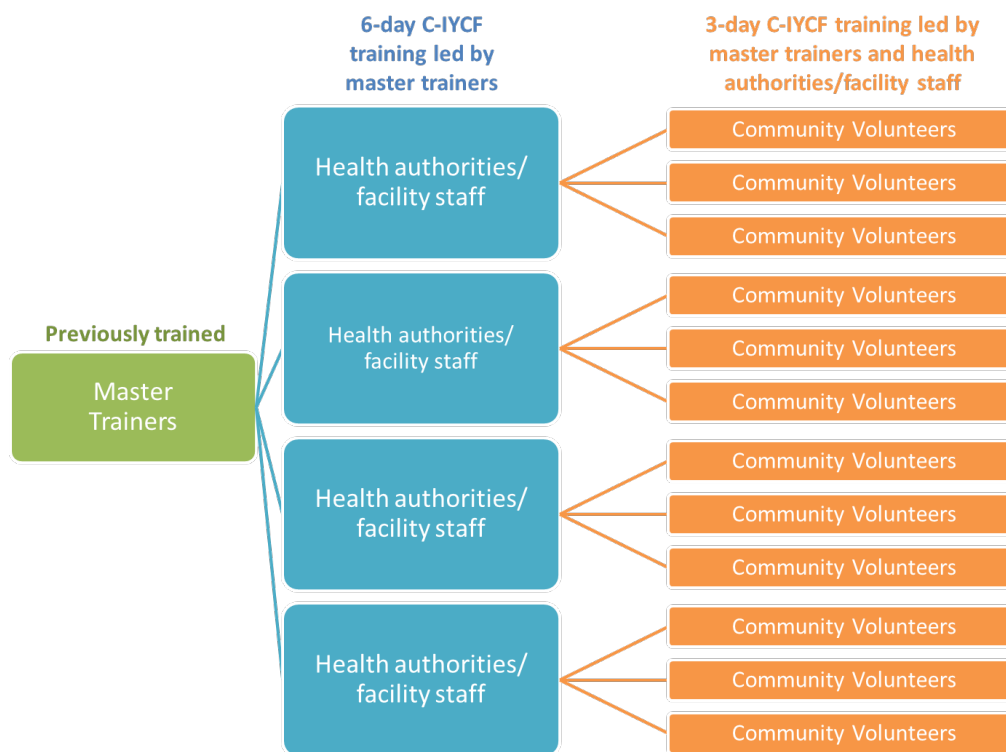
6-day C-IYCF training led by master trainers

3-day C-IYCF training led by master trainers and health authorities/facility staff

Previously trained

Master Trainers

Health authorities/ facility staff

Community Volunteers

Community Volunteers

Community Volunteers

Health authorities/ facility staff

Community Volunteers

Community Volunteers

Community Volunteers

Health authorities/ facility staff

Community Volunteers

Community Volunteers

Community Volunteers

Health authorities/ facility staff

Community Volunteers

Community Volunteers

Community Volunteers